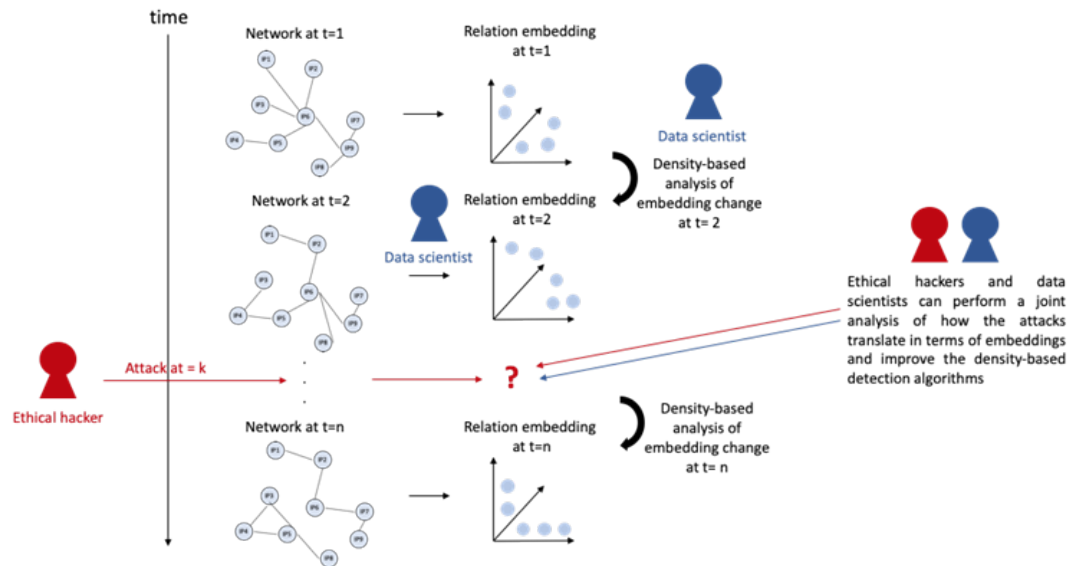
time

Network at t=1

IP1 IP2 IP3 IP6 IP7 IP4 IP5 IP9 IP8

Relation embedding at t=1

Data scientist

Density-based analysis of embedding change at t= 2

Network at t=2

IP1 IP2 IP3 IP6 IP7 IP4 IP5 IP9 IP8

Data scientist

Relation embedding at t=2

Ethical hackers and data scientists can perform a joint analysis of how the attacks translate in terms of embeddings and improve the density-based detection algorithms

Ethical hacker

Attack at = k

?

Network at t=n

IP1 IP2 IP3 IP6 IP7 IP4 IP5 IP8

Relation embedding at t=n

Density-based analysis of embedding change at t= n